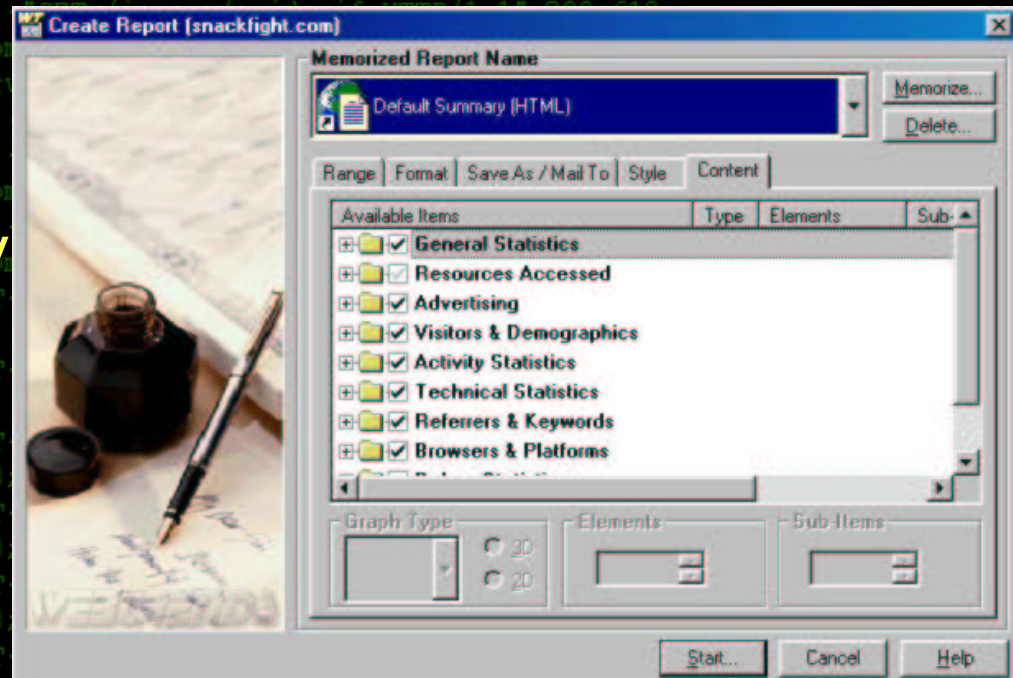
Create Report (snackfight.com)

Memorized Report Name

Default Summary (HTML)

Memorize...

Delete...

Range | Format | Save As / Mail To | Style | Content

| Available Items | Type | Elements | Sub- |
|---|---|---|---|
| General Statistics | | | |
| Resources Accessed | | | |
| Advertising | | | |
| Visitors & Demographics | | | |
| Activity Statistics | | | |
| Technical Statistics | | | |
| Referrers & Keywords | | | |
| Browsers & Platforms | | | |
| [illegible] | | | |

Graph Type

3D

2D

Elements

Sub-Items

Start...

Cancel

Help